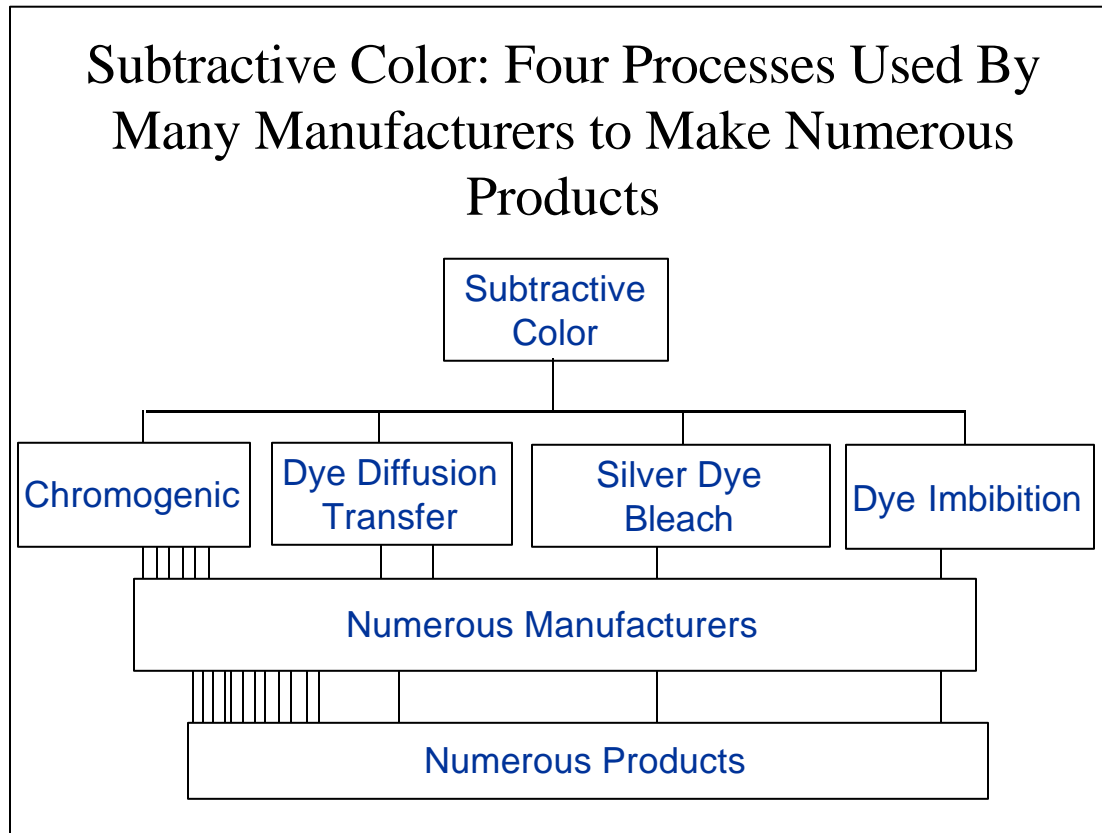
Subtractive Color: Four Processes Used By Many Manufacturers to Make Numerous Products

Subtractive Color

Chromogenic

Dye Diffusion Transfer

Silver Dye Bleach

Dye Imbibition

Numerous Manufacturers

Numerous Products